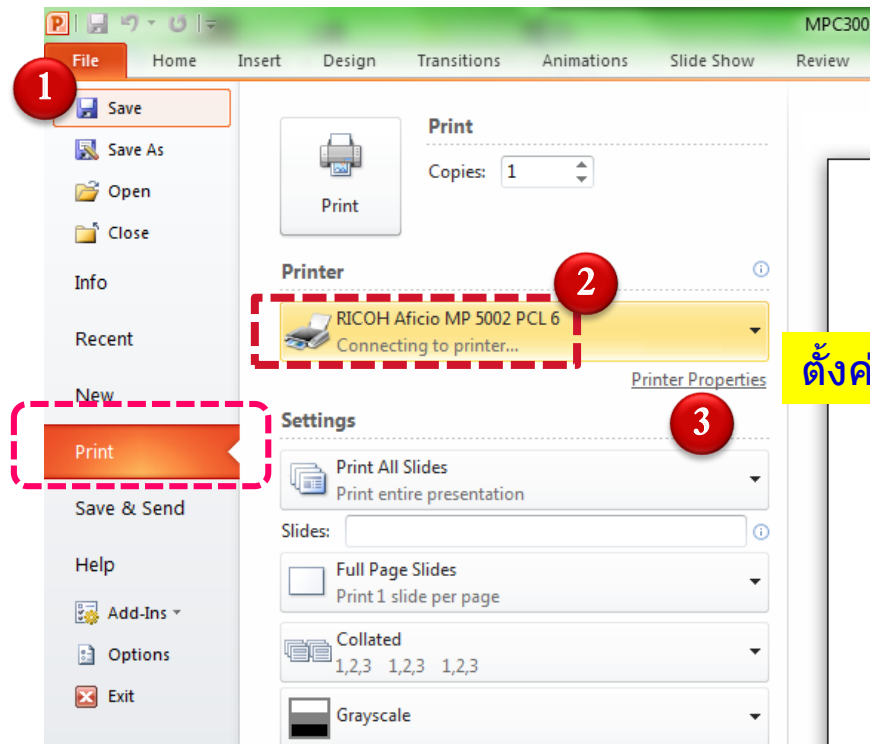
MPC300

File Home Insert Design Transitions Animations Slide Show Review

1

Save
Save As
Open
Close
Info
Recent
New
Print
Save & Send
Help
Add-Ins
Options
Exit

Print
Print
Copies: 1

Printer
2
RICOH Aficio MP 5002 PCL 6
Connecting to printer...
Printer Properties
3

ตั้งค่

Settings
Print All Slides
Print entire presentation
Slides:
Full Page Slides
Print 1 slide per page
Collated
1,2,3 1,2,3 1,2,3
Grayscale